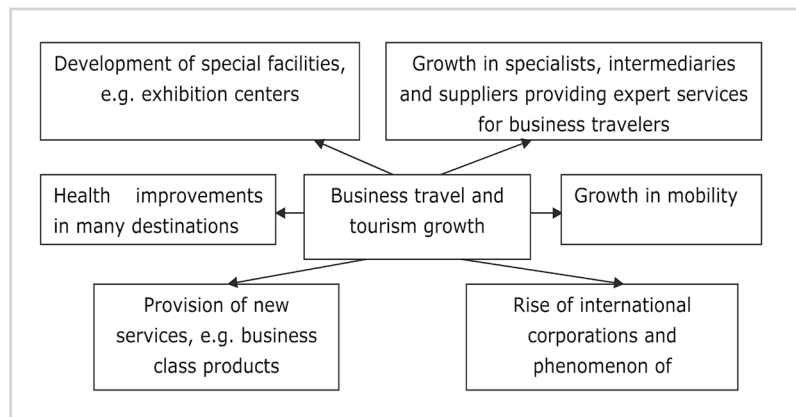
Development of special facilities, e.g. exhibition centers

Growth in specialists, intermediaries and suppliers providing expert services for business travelers

Health improvements in many destinations

Business travel and tourism growth

Growth in mobility

Provision of new services, e.g. business class products

Rise of international corporations and phenomenon of